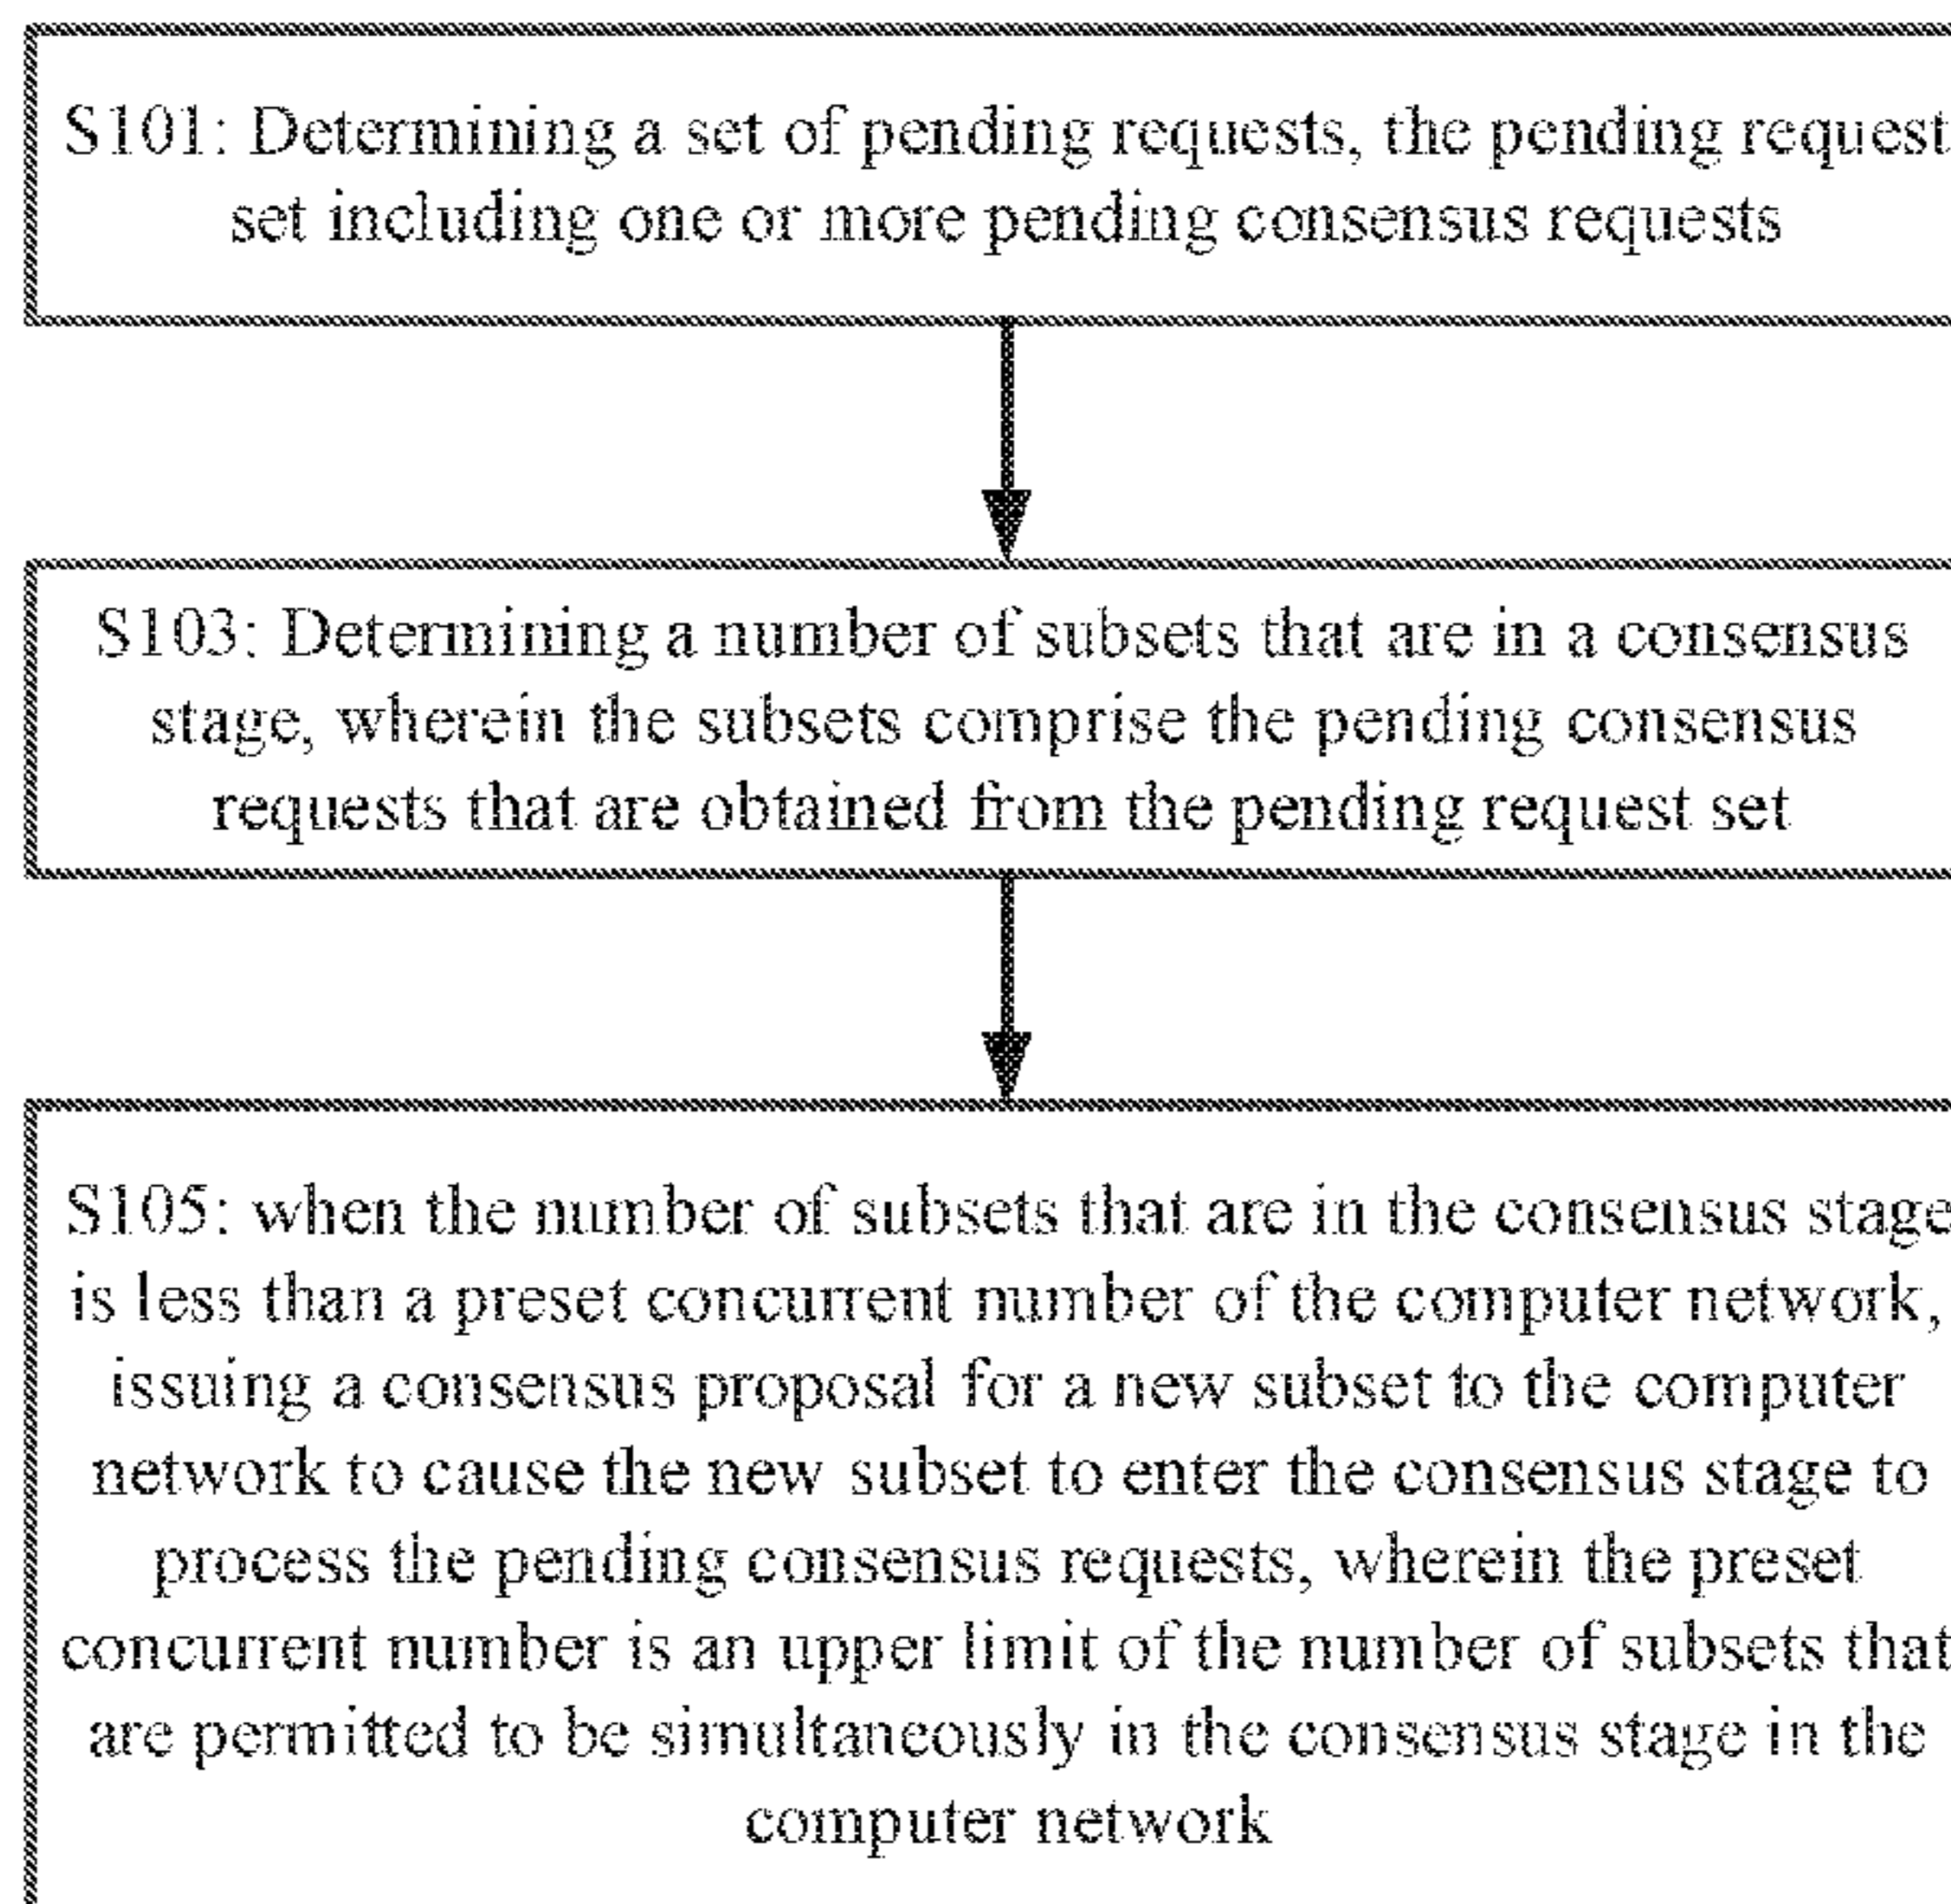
S101: Determining a set of pending requests, the pending request set including one or more pending consensus requests

S103: Determining a number of subsets that are in a consensus stage, wherein the subsets comprise the pending consensus requests that are obtained from the pending request set

S105: when the number of subsets that are in the consensus stage is less than a preset concurrent number of the computer network, issuing a consensus proposal for a new subset to the computer network to cause the new subset to enter the consensus stage to process the pending consensus requests, wherein the preset concurrent number is an upper limit of the number of subsets that are permitted to be simultaneously in the consensus stage in the computer network